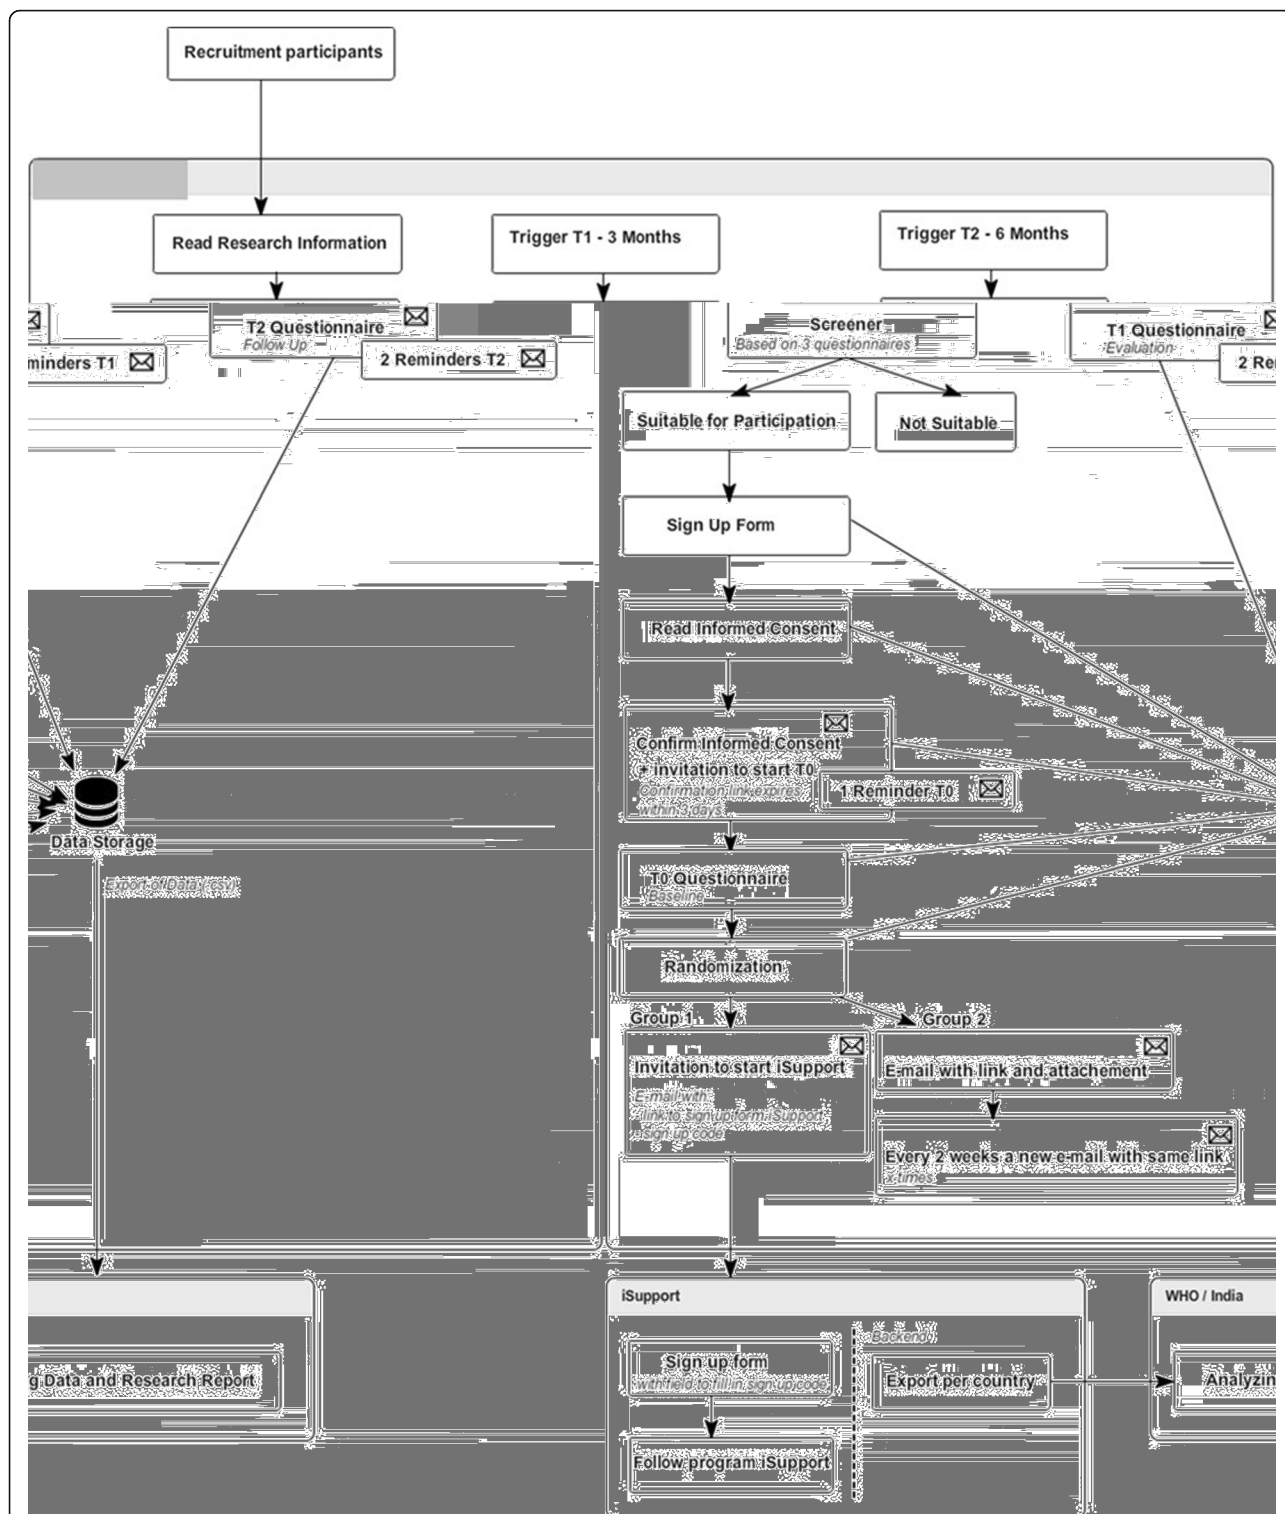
Recruitment participants

Read Research Information

Trigger T1 - 3 Months

Trigger T2 - 6 Months

T2 Questionnaire
Follow Up

minders T1

2 Reminders T2

Screener
Based on 3 questionnaires

T1 Questionnaire
Evaluation

2 Re

Suitable for Participation

Not Suitable

Sign Up Form

Read Informed Consent

Confirm Informed Consent
+ Invitation to start T0
Confirmation link expires within 3 days

1 Reminder T0

Data Storage

Export of Data (.csv)

T0 Questionnaire
Baseline

Randomization

Group 1

Group 2

Invitation to start iSupport
E-mail with:
- link to sign up form iSupport
- sign up code

E-mail with link and attachement

Every 2 weeks a new e-mail with same link
3 times

g Data and Research Report

iSupport

Sign up form
with field to fill in sign up code

Backend

Export per country

Follow program iSupport

WHO / India

Analyzin